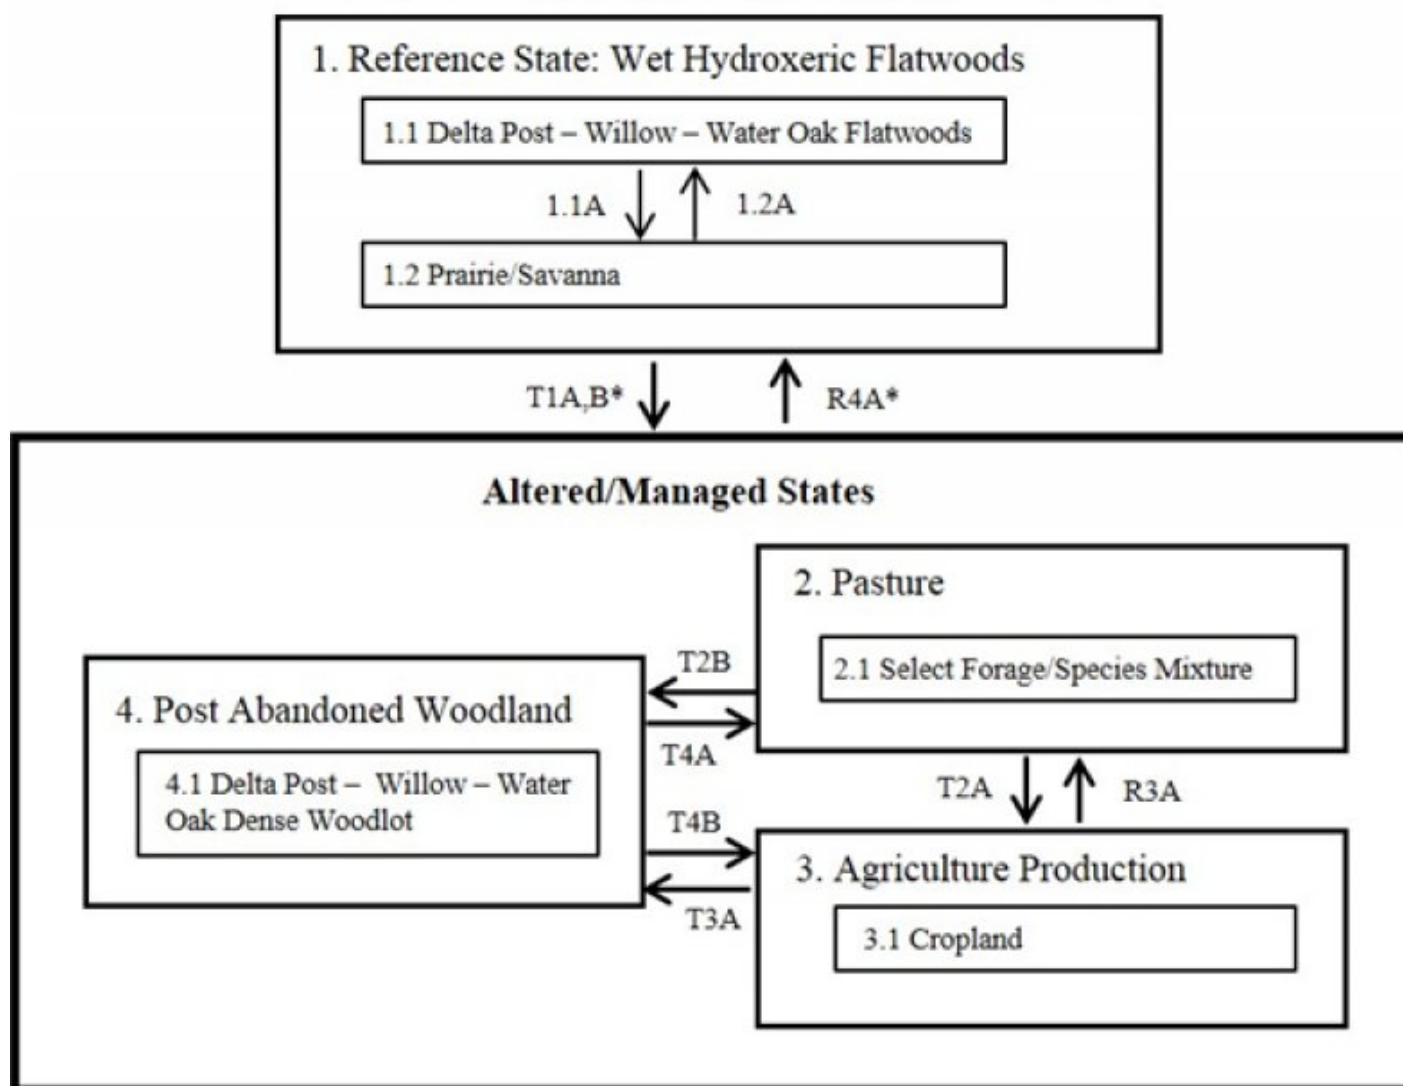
1. Reference State: Wet Hydroxeric Flatwoods

1.1 Delta Post – Willow – Water Oak Flatwoods

1.1A

1.2A

1.2 Prairie/Savanna

T1A,B*

R4A*

Altered/Managed States

2. Pasture

2.1 Select Forage/Species Mixture

T2B

4. Post Abandoned Woodland

T4A

4.1 Delta Post – Willow – Water Oak Dense Woodlot

T2A

R3A

T4B

3. Agriculture Production

T3A

3.1 Cropland